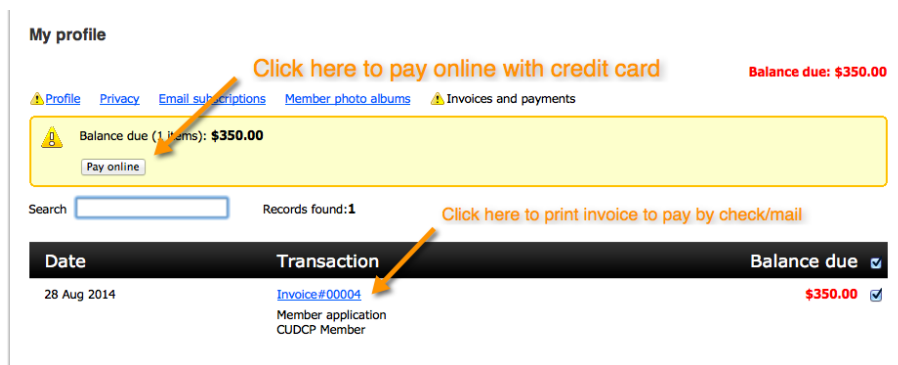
My profile

Click here to pay online with credit card

Balance due: $350.00

Profile Privacy Email subscriptions Member photo albums Invoices and payments

Balance due (1 items): $350.00

Pay online

Search

Records found: 1

Click here to print invoice to pay by check/mail

| Date | Transaction | Balance due |
|---|---|---|
| 28 Aug 2014 | Invoice#00004 Member application CUDCP Member | $350.00 |